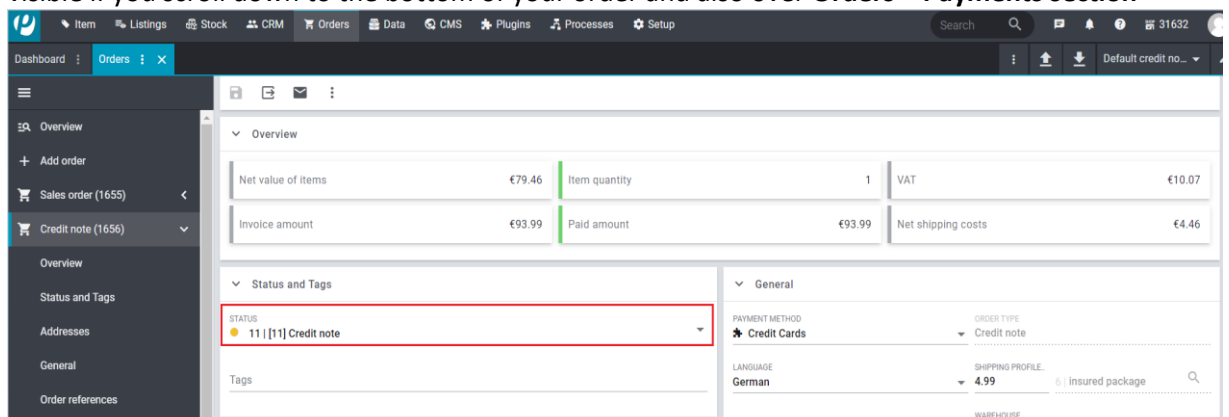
Item Listings Stock CRM Orders Data CMS Plugins Processes Setup Search 31632

Dashboard Orders

Default credit no...

Overview
Add order
Sales order (1655)
Credit note (1656)
Overview
Status and Tags
Addresses
General
Order references

Overview

| Net value of items | €79.46 | Item quantity | 1 | VAT | €10.07 |
|---|---|---|---|---|---|
| Invoice amount | €93.99 | Paid amount | €93.99 | Net shipping costs | €4.46 |

Status and Tags

STATUS
11 | [11] Credit note

Tags

General

PAYMENT METHOD
Credit Cards

ORDER TYPE
Credit note

LANGUAGE
German

SHIPPING PROFILE
4.99

6 | insured package

WAREHOUSE